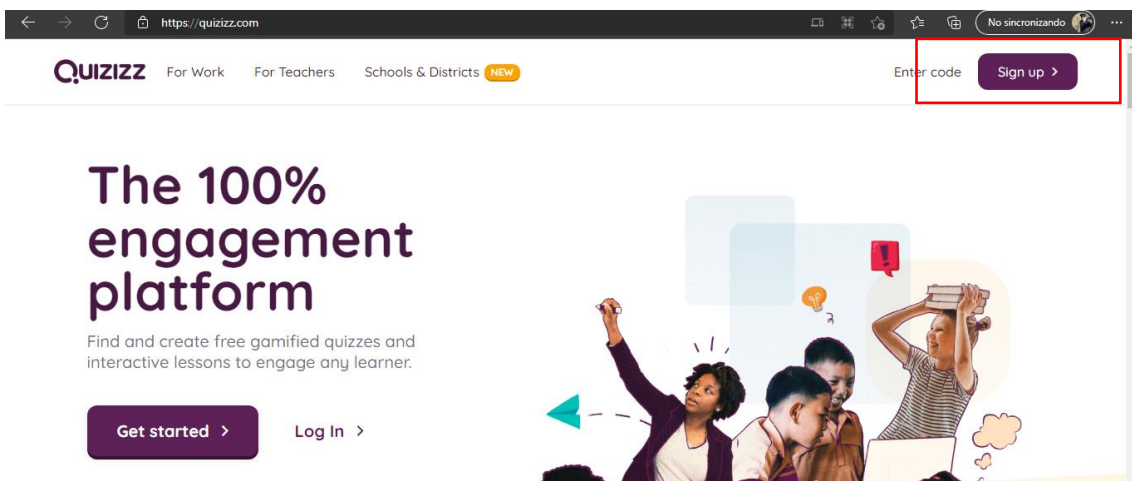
https://quizizz.com

No sincronizando

QUIZIZZ For Work For Teachers Schools & Districts NEW

Enter code Sign up >

The 100% engagement platform

Find and create free gamified quizzes and interactive lessons to engage any learner.

Get started >

Log In >